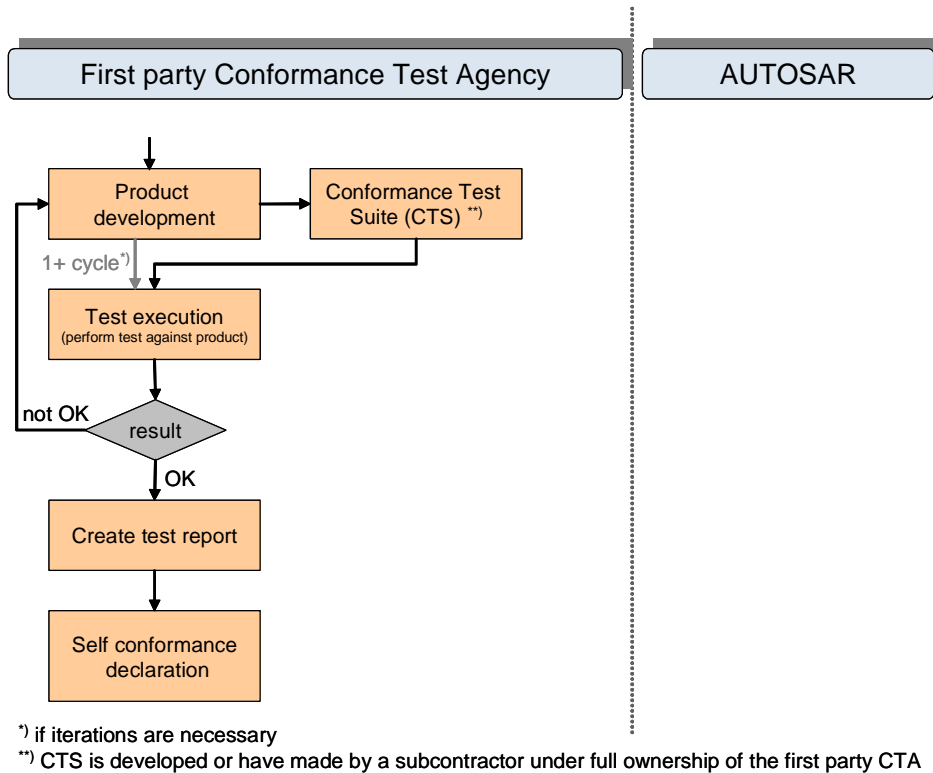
First party Conformance Test Agency

AUTOSAR

Product development

Conformance Test Suite (CTS) $^{**)}$

1+ cycle$^{*)}$

Test execution
(perform test against product)

not OK

result

OK

Create test report

Self conformance declaration

$^{*)}$ if iterations are necessary
$^{**)}$ CTS is developed or have made by a subcontractor under full ownership of the first party CTA